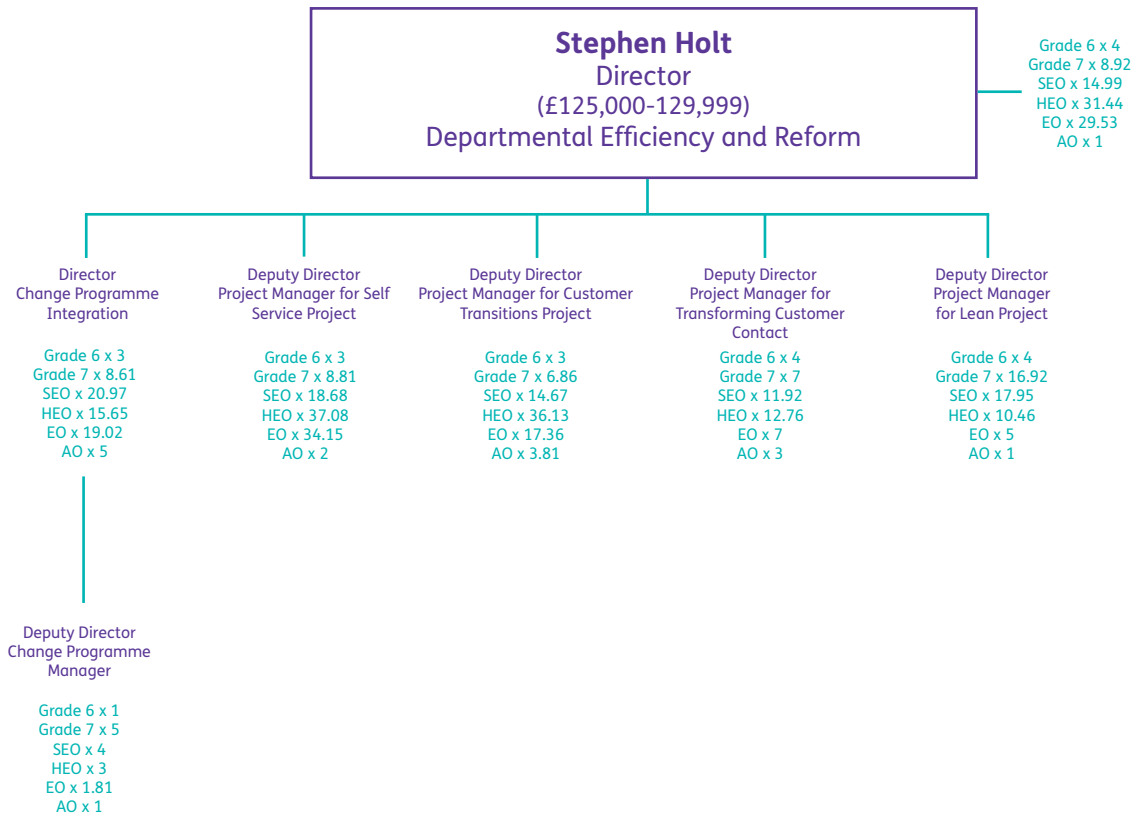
Stephen Holt
Director
(£125,000-129,999)
Departmental Efficiency and Reform

Grade 6 x 4
Grade 7 x 8.92
SEO x 14.99
HEO x 31.44
EO x 29.53
AO x 1

Director
Change Programme Integration

Grade 6 x 3
Grade 7 x 8.61
SEO x 20.97
HEO x 15.65
EO x 19.02
AO x 5

Deputy Director
Project Manager for Self Service Project

Grade 6 x 3
Grade 7 x 8.81
SEO x 18.68
HEO x 37.08
EO x 34.15
AO x 2

Deputy Director
Project Manager for Customer Transitions Project

Grade 6 x 3
Grade 7 x 6.86
SEO x 14.67
HEO x 36.13
EO x 17.36
AO x 3.81

Deputy Director
Project Manager for Transforming Customer Contact

Grade 6 x 4
Grade 7 x 7
SEO x 11.92
HEO x 12.76
EO x 7
AO x 3

Deputy Director
Project Manager for Lean Project

Grade 6 x 4
Grade 7 x 16.92
SEO x 17.95
HEO x 10.46
EO x 5
AO x 1

Deputy Director
Change Programme Manager

Grade 6 x 1
Grade 7 x 5
SEO x 4
HEO x 3
EO x 1.81
AO x 1